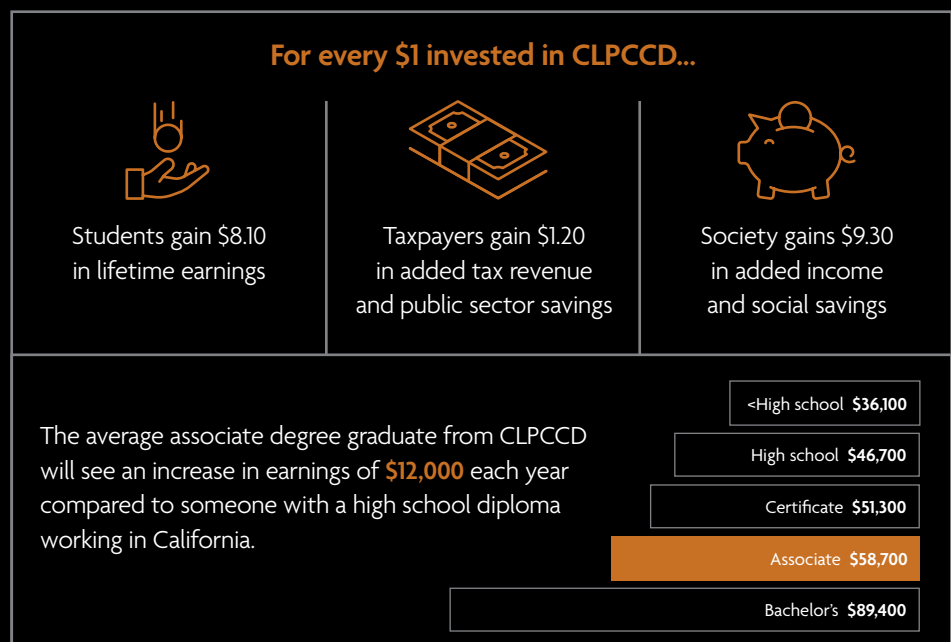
For every $1 invested in CLPCCD...

Students gain $8.10 in lifetime earnings

Taxpayers gain $1.20 in added tax revenue and public sector savings

Society gains $9.30 in added income and social savings

The average associate degree graduate from CLPCCD will see an increase in earnings of $12,000 each year compared to someone with a high school diploma working in California.

<High school $36,100

High school $46,700

Certificate $51,300

Associate $58,700

Bachelor's $89,400